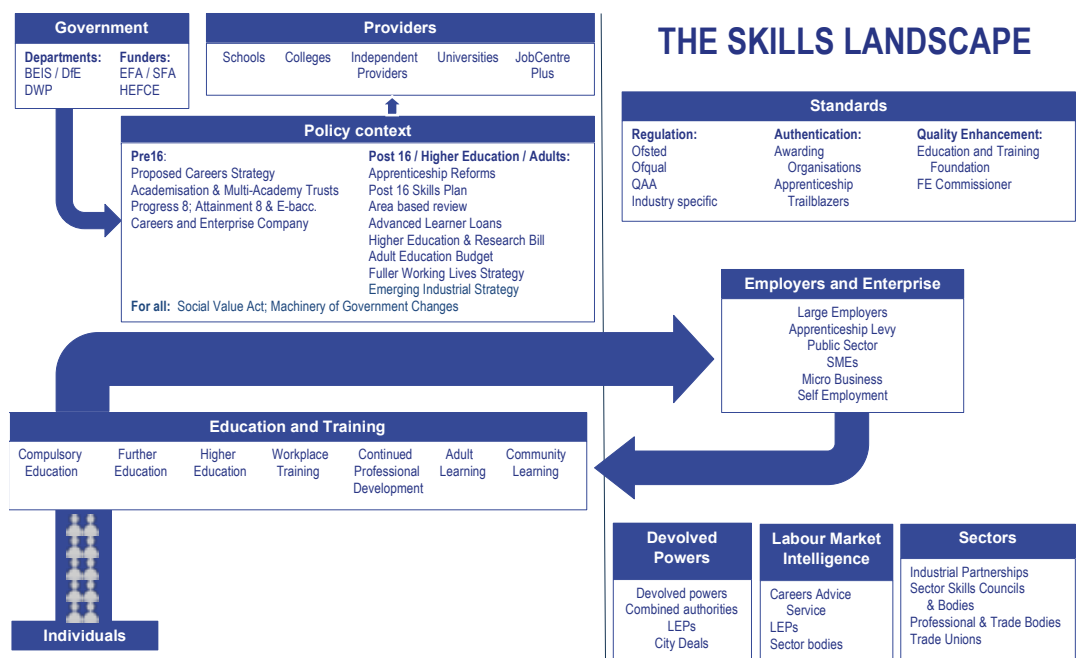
Government

Departments:
BEIS / DfE
DWP

Funders:
EFA / SFA
HEFCE

Providers

Schools
Colleges
Independent Providers
Universities
JobCentre Plus

THE SKILLS LANDSCAPE

Policy context

Pre16:
Proposed Careers Strategy
Academisation & Multi-Academy Trusts
Progress 8; Attainment 8 & E-bacc.
Careers and Enterprise Company

Post 16 / Higher Education / Adults:
Apprenticeship Reforms
Post 16 Skills Plan
Area based review
Advanced Learner Loans
Higher Education & Research Bill
Adult Education Budget
Fuller Working Lives Strategy
Emerging Industrial Strategy

For all: Social Value Act; Machinery of Government Changes

Standards

Regulation:
Ofsted
Ofqual
QAA
Industry specific

Authentication:
Awarding Organisations
Apprenticeship Trailblazers

Quality Enhancement:
Education and Training Foundation
FE Commissioner

Employers and Enterprise

Large Employers
Apprenticeship Levy
Public Sector
SMEs
Micro Business
Self Employment

Education and Training

Compulsory Education
Further Education
Higher Education
Workplace Training
Continued Professional Development
Adult Learning
Community Learning

Individuals

Devolved Powers

Devolved powers
Combined authorities
LEPs
City Deals

Labour Market Intelligence

Careers Advice Service
LEPs
Sector bodies

Sectors

Industrial Partnerships
Sector Skills Councils & Bodies
Professional & Trade Bodies
Trade Unions